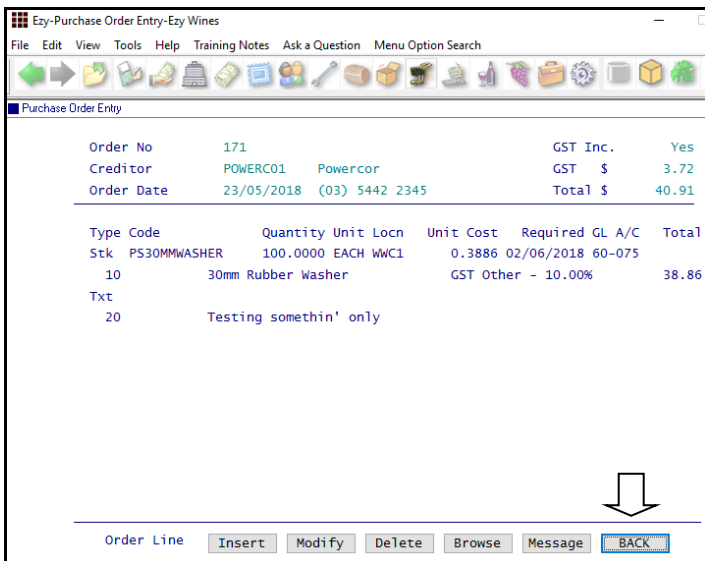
Ezy-Purchase Order Entry-Ezy Wines

File Edit View Tools Help Training Notes Ask a Question Menu Option Search

Purchase Order Entry

Order No 171
Creditor POWERC01 Powercor
Order Date 23/05/2018 (03) 5442 2345

GST Inc. Yes
GST $ 3.72
Total $ 40.91

| Type | Code | Quantity | Unit | Locn | Unit Cost | Required | GL A/C | Total |
|---|---|---|---|---|---|---|---|---|
| Stk | PS30MMWASHER | 100.0000 | EACH | WWC1 | 0.3886 | 02/06/2018 | 60-075 | |
| 10 | 30mm Rubber Washer | | | | GST Other - 10.00% | | | 38.86 |
| Txt | | | | | | | | |
| 20 | Testing somethin' only | | | | | | | |

Order Line Insert Modify Delete Browse Message BACK